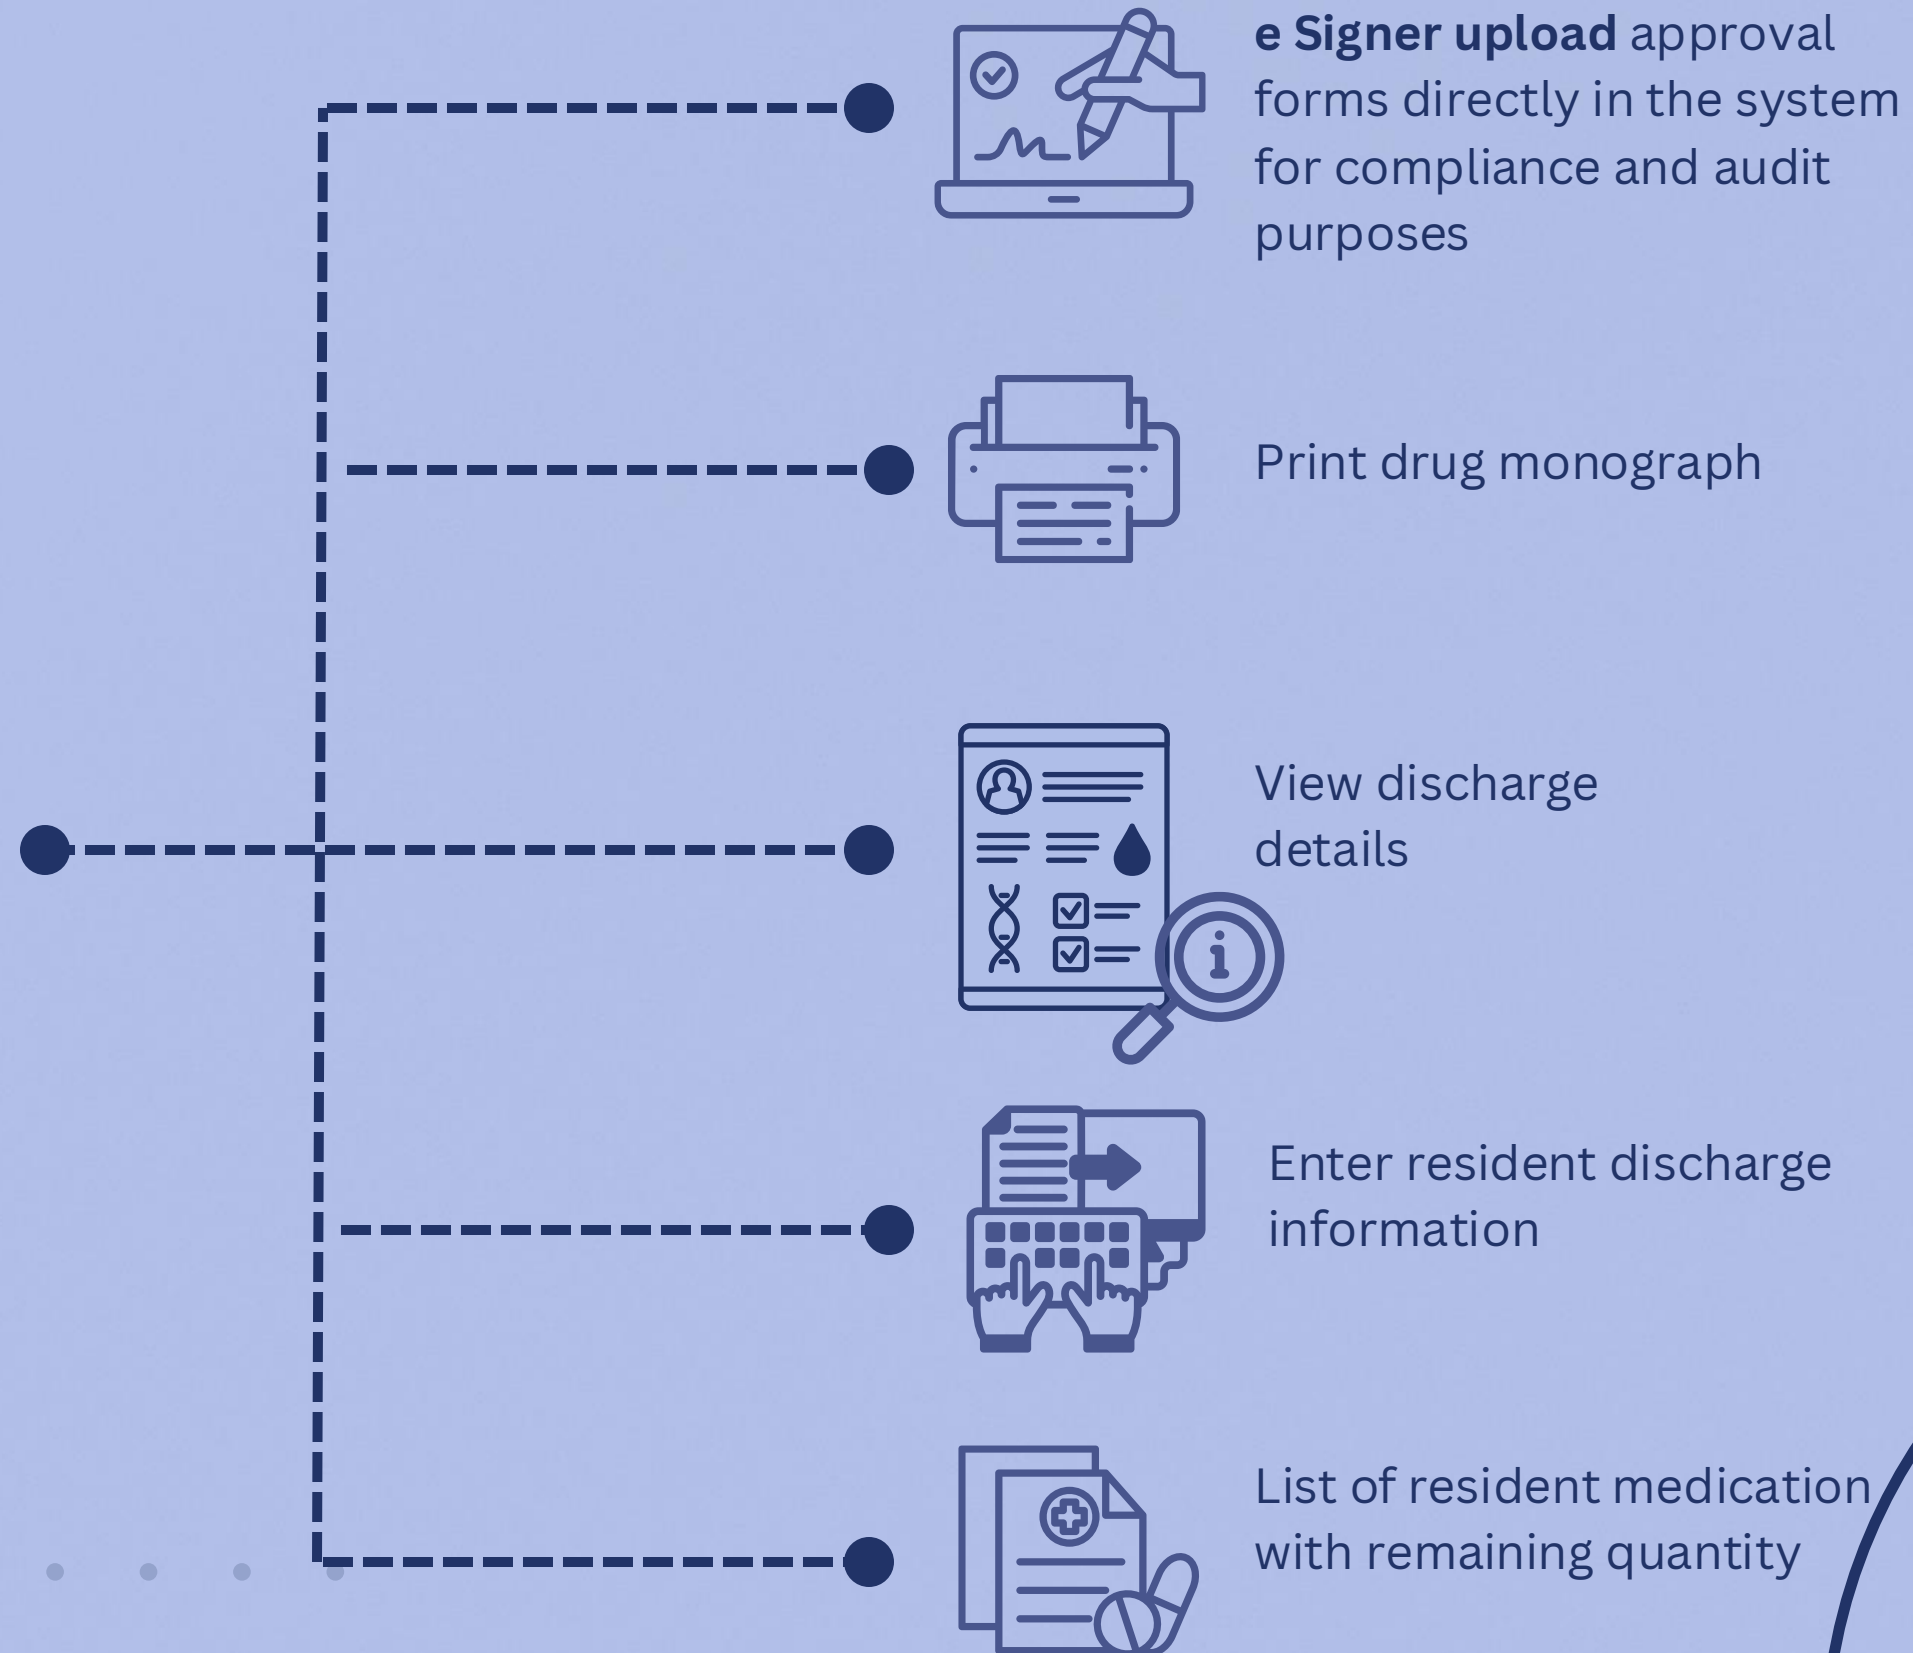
**e Signer upload** approval forms directly in the system for compliance and audit purposes

Print drug monograph

View discharge details

Enter resident discharge information

List of resident medication with remaining quantity